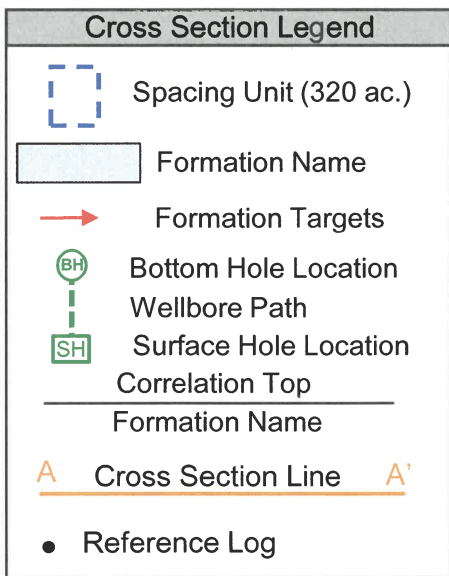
Cross Section Legend

Spacing Unit (320 ac.)

Formation Name

Formation Targets

BH

Bottom Hole Location

Wellbore Path

SH

Surface Hole Location

Correlation Top

Formation Name

A Cross Section Line A'

Reference Log